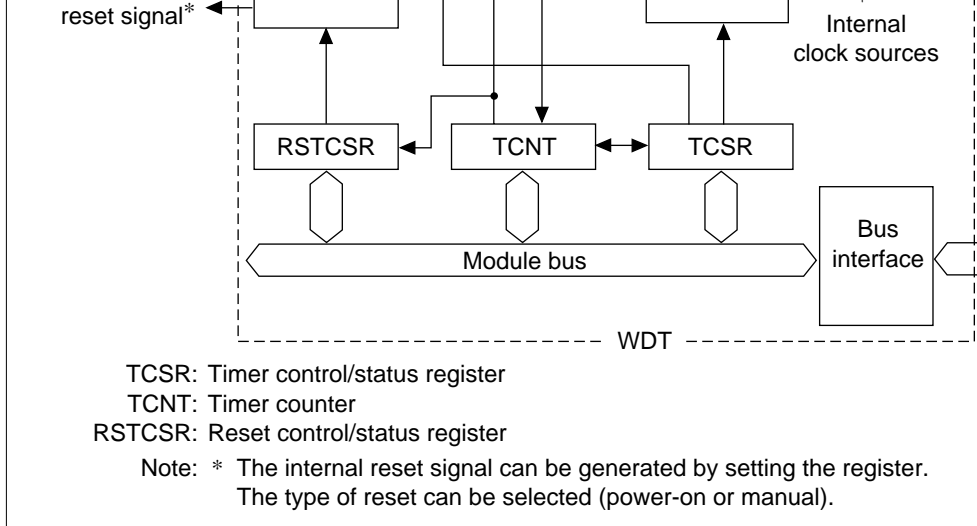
reset signal*

Internal clock sources

RSTCSR

TCNT

TCSR

Bus interface

Module bus

WDT

TCSR: Timer control/status register
TCNT: Timer counter
RSTCSR: Reset control/status register

Note: * The internal reset signal can be generated by setting the register. The type of reset can be selected (power-on or manual).